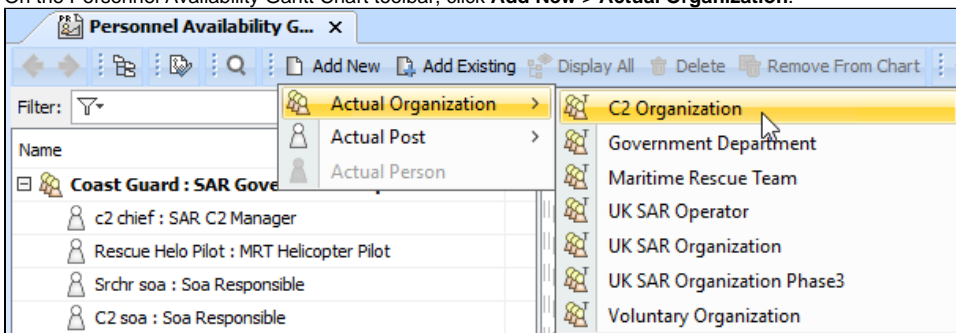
On the Personnel Availability Gantt Chart toolbar, click **Add New** > **Actual Organization**.

Personnel Availability G... ×

Add New Add Existing Display All Delete Remove From Chart

Filter:

Name

Coast Guard : SAR Gove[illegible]

c2 chief : SAR C2 Manager

Rescue Helo Pilot : MRT Helicopter Pilot

Srchr soa : Soa Responsible

C2 soa : Soa Responsible

Actual Organization >

Actual Post >

Actual Person

C2 Organization

Government Department

Maritime Rescue Team

UK SAR Operator

UK SAR Organization

UK SAR Organization Phase3

Voluntary Organization